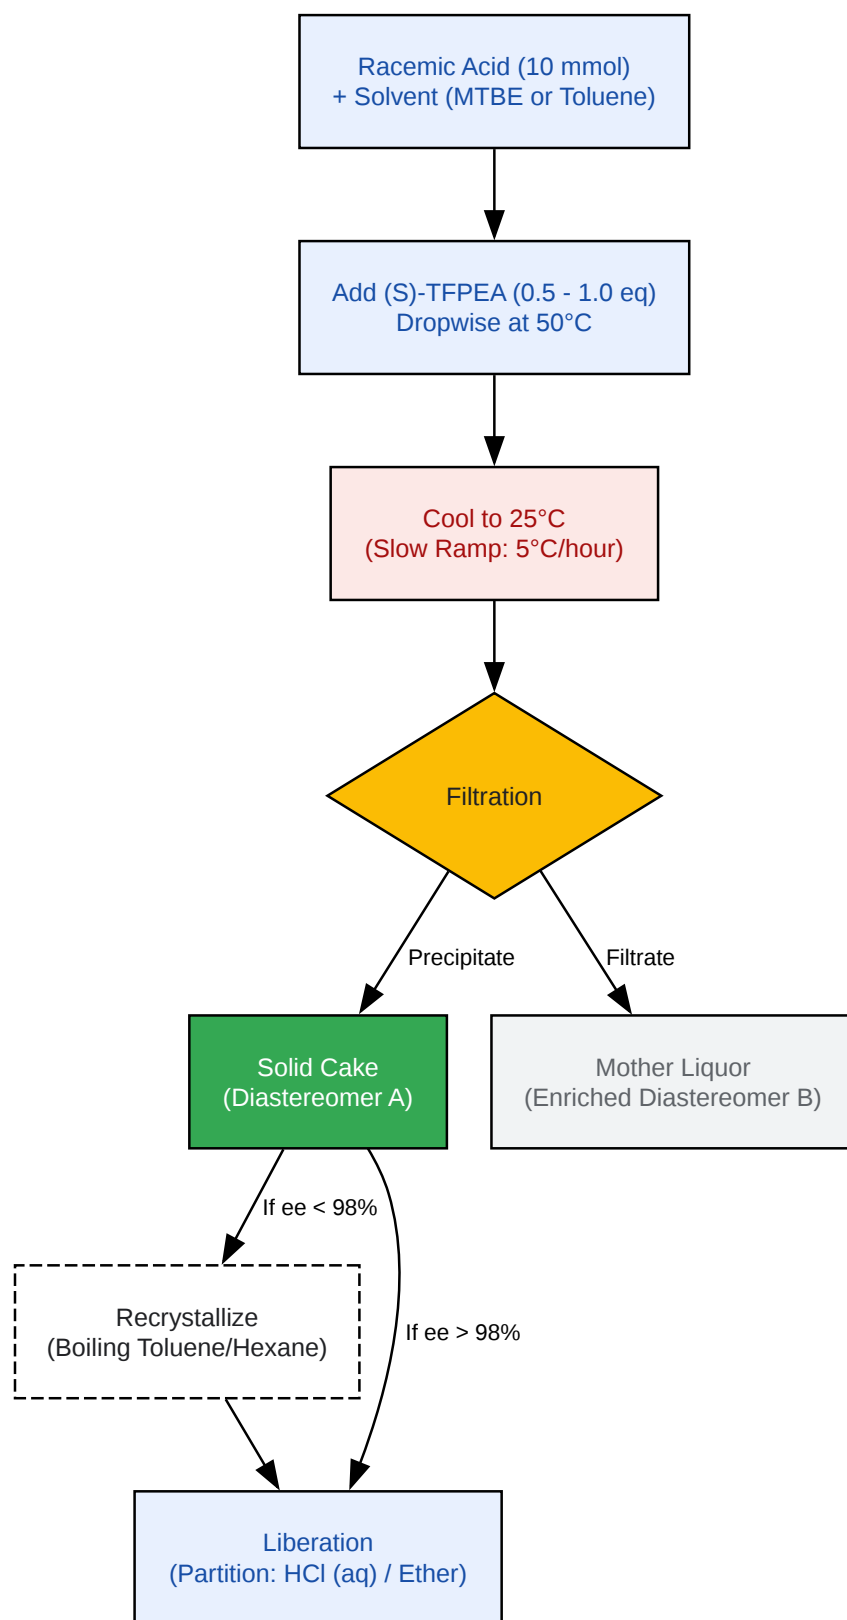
Racemic Acid (10 mmol)
+ Solvent (MTBE or Toluene)

Add (S)-TFPEA (0.5 - 1.0 eq)
Dropwise at 50°C

Cool to 25°C
(Slow Ramp: 5°C/hour)

Filtration

Precipitate

Filtrate

Solid Cake
(Diastereomer A)

Mother Liquor
(Enriched Diastereomer B)

If ee < 98%

Recrystallize
(Boiling Toluene/Hexane)

If ee > 98%

Liberation
(Partition: HCl (aq) / Ether)